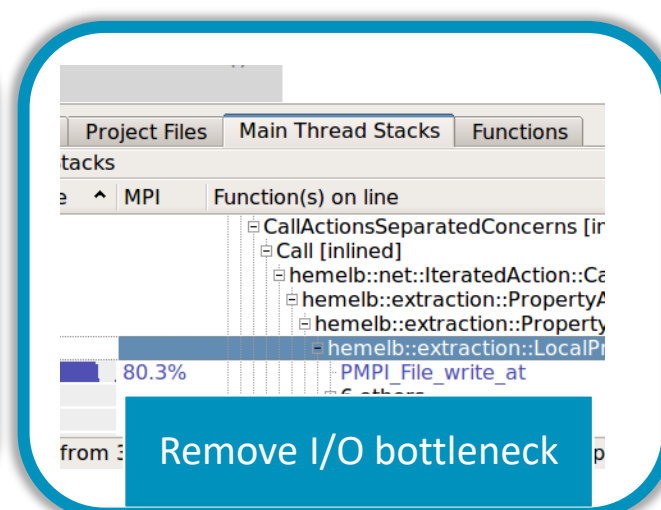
Project Files | Main Thread Stacks | Functions

tacks

e ^ MPI | Function(s) on line

CallActionsSeparatedConcerns [in
Call [inlined]
hemelb::net::IteratedAction::Ca
hemelb::extraction::PropertyA
hemelb::extraction::Property
hemelb::extraction::LocalPr

80.3% PMPI_File_write_at

6 others

from 3

Remove I/O bottleneck